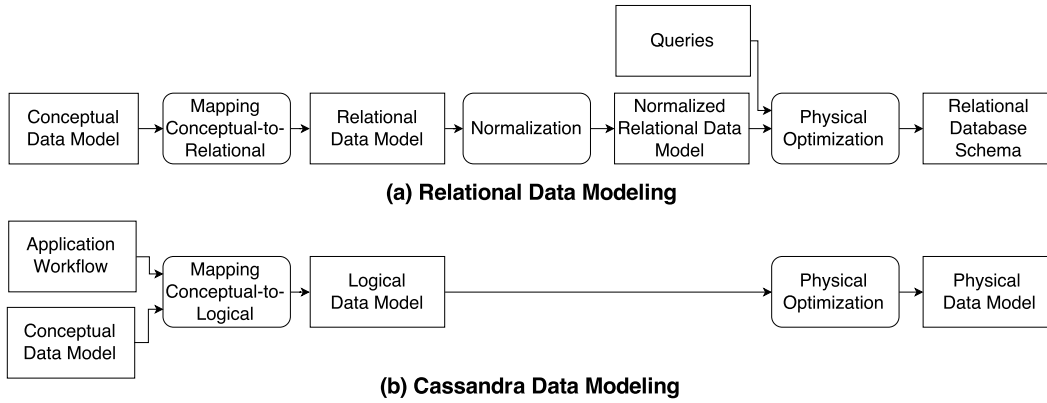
Queries

Conceptual Data Model

Mapping Conceptual-to-Relational

Relational Data Model

Normalization

Normalized Relational Data Model

Physical Optimization

Relational Database Schema

(a) Relational Data Modeling

Application Workflow

Conceptual Data Model

Mapping Conceptual-to-Logical

Logical Data Model

Physical Optimization

Physical Data Model

(b) Cassandra Data Modeling